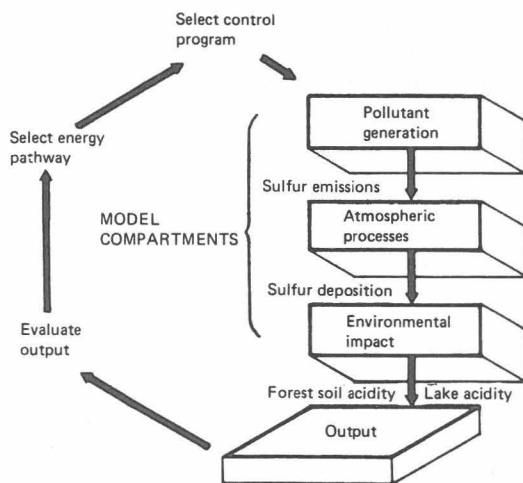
Select control program

Pollutant generation

Sulfur emissions

Atmospheric processes

Sulfur deposition

Environmental impact

Forest soil acidity

Lake acidity

Output

Evaluate output

Select energy pathway

MODEL COMPARTMENTS